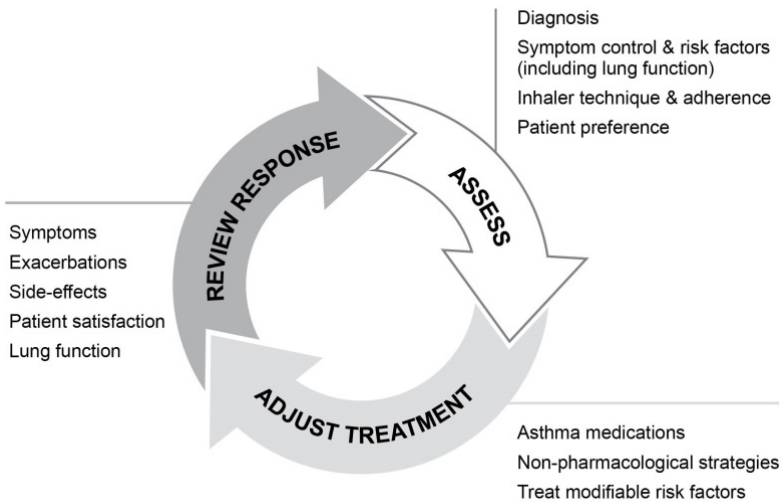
Diagnosis
Symptom control & risk factors (including lung function)
Inhaler technique & adherence
Patient preference

ASSESS

REVIEW RESPONSE

Symptoms
Exacerbations
Side-effects
Patient satisfaction
Lung function

ADJUST TREATMENT

Asthma medications
Non-pharmacological strategies
Treat modifiable risk factors